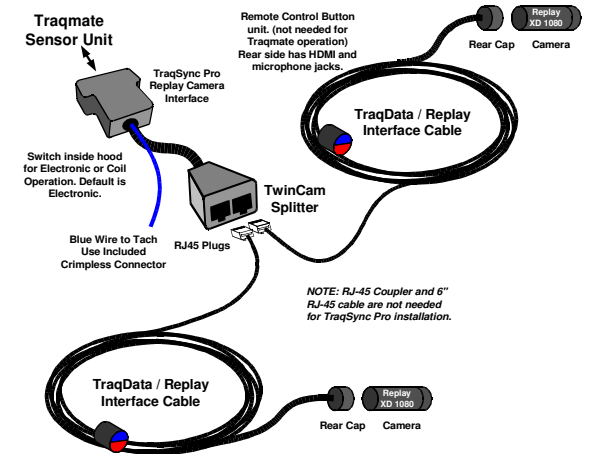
Traqmate Sensor Unit

TraqSync Pro Replay Camera Interface

Remote Control Button unit. (not needed for Traqmate operation) Rear side has HDMI and microphone jacks.

Rear Cap

Replay XD 1080

Camera

TraqData / Replay Interface Cable

Switch inside hood for Electronic or Coil Operation. Default is Electronic.

TwinCam Splitter

Blue Wire to Tach Use Included Crimpless Connector

RJ45 Plugs

NOTE: RJ-45 Coupler and 6" RJ-45 cable are not needed for TraqSync Pro installation.

TraqData / Replay Interface Cable

Rear Cap

Replay XD 1080

Camera